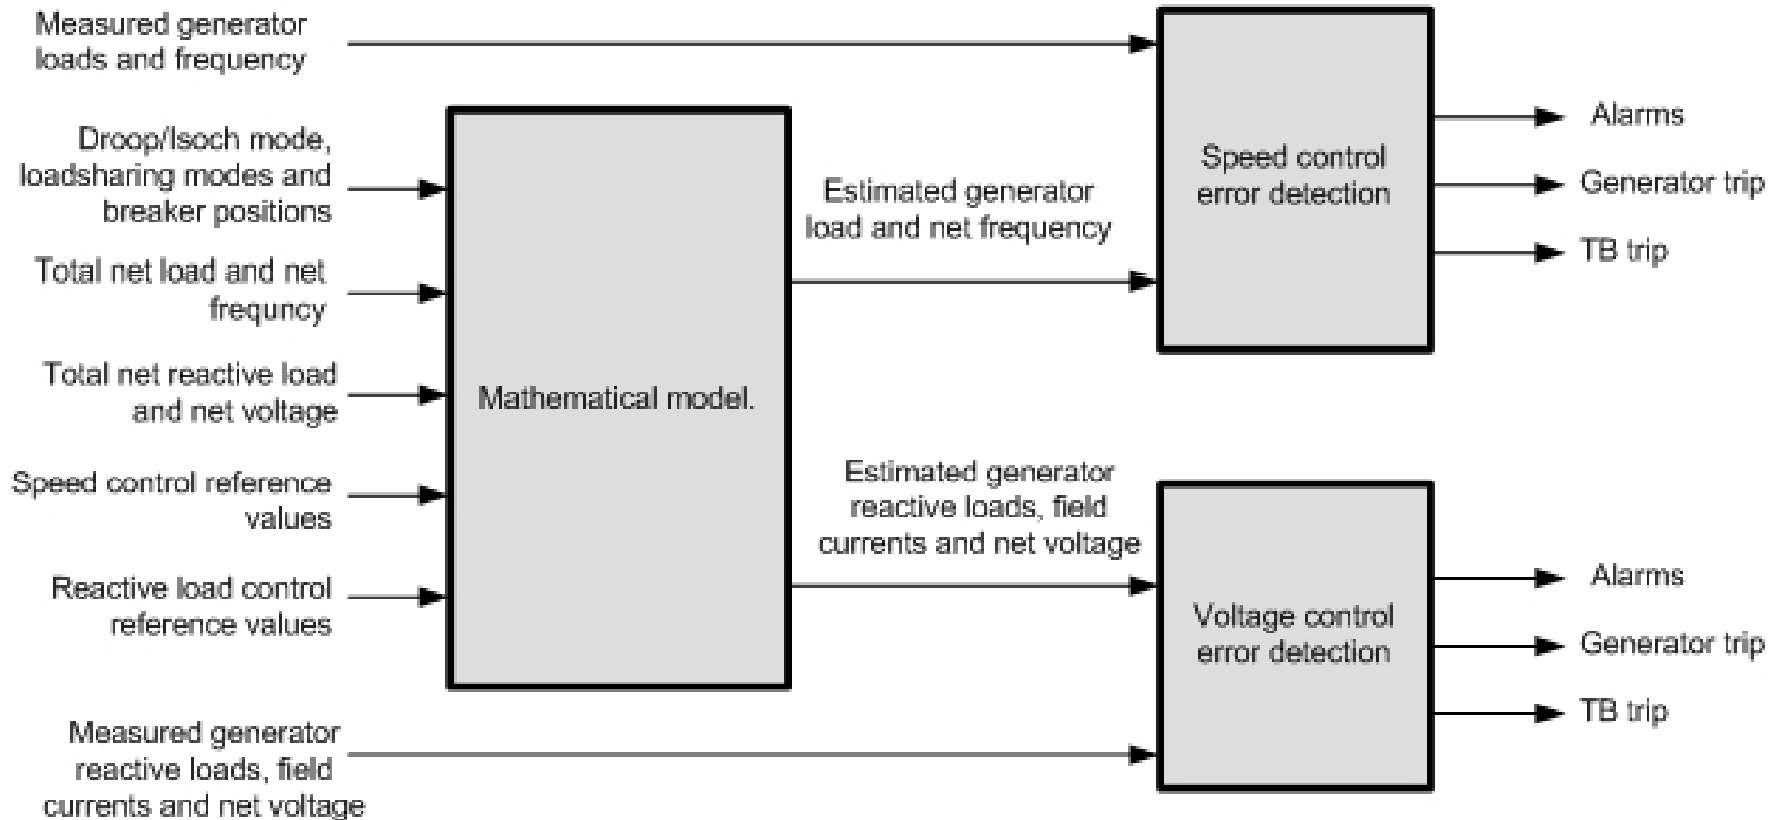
Measured generator loads and frequency

Droop/Isoch mode, loadsharing modes and breaker positions

Total net load and net frequncy

Total net reactive load and net voltage

Speed control reference values

Reactive load control reference values

Measured generator reactive loads, field currents and net voltage

Mathematical model.

Estimated generator load and net frequency

Estimated generator reactive loads, field currents and net voltage

Speed control error detection

Alarms

Generator trip

TB trip

Voltage control error detection

Alarms

Generator trip

TB trip